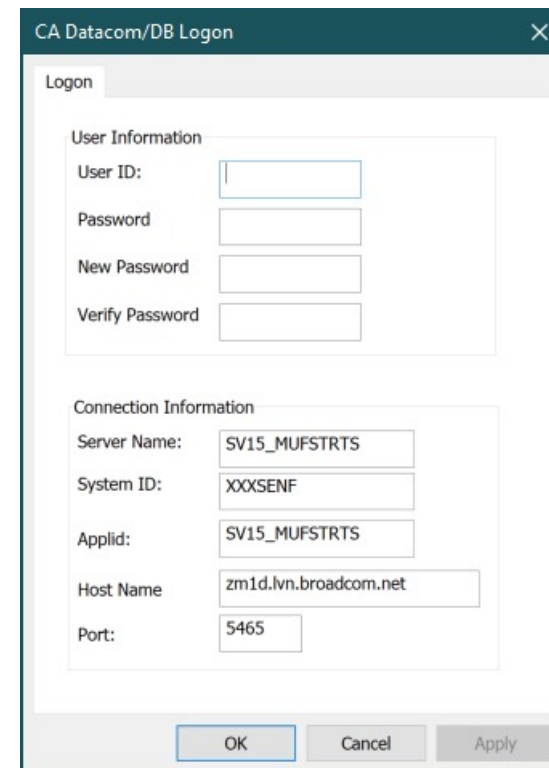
CA Datacom/DB Logon

Logon

User Information

User ID:

Password

New Password

Verify Password

Connection Information

Server Name: SV15_MUFSTRTS

System ID: XXXSENF

Applid: SV15_MUFSTRTS

Host Name zm1d.lvn.broadcom.net

Port: 5465

OK Cancel Apply